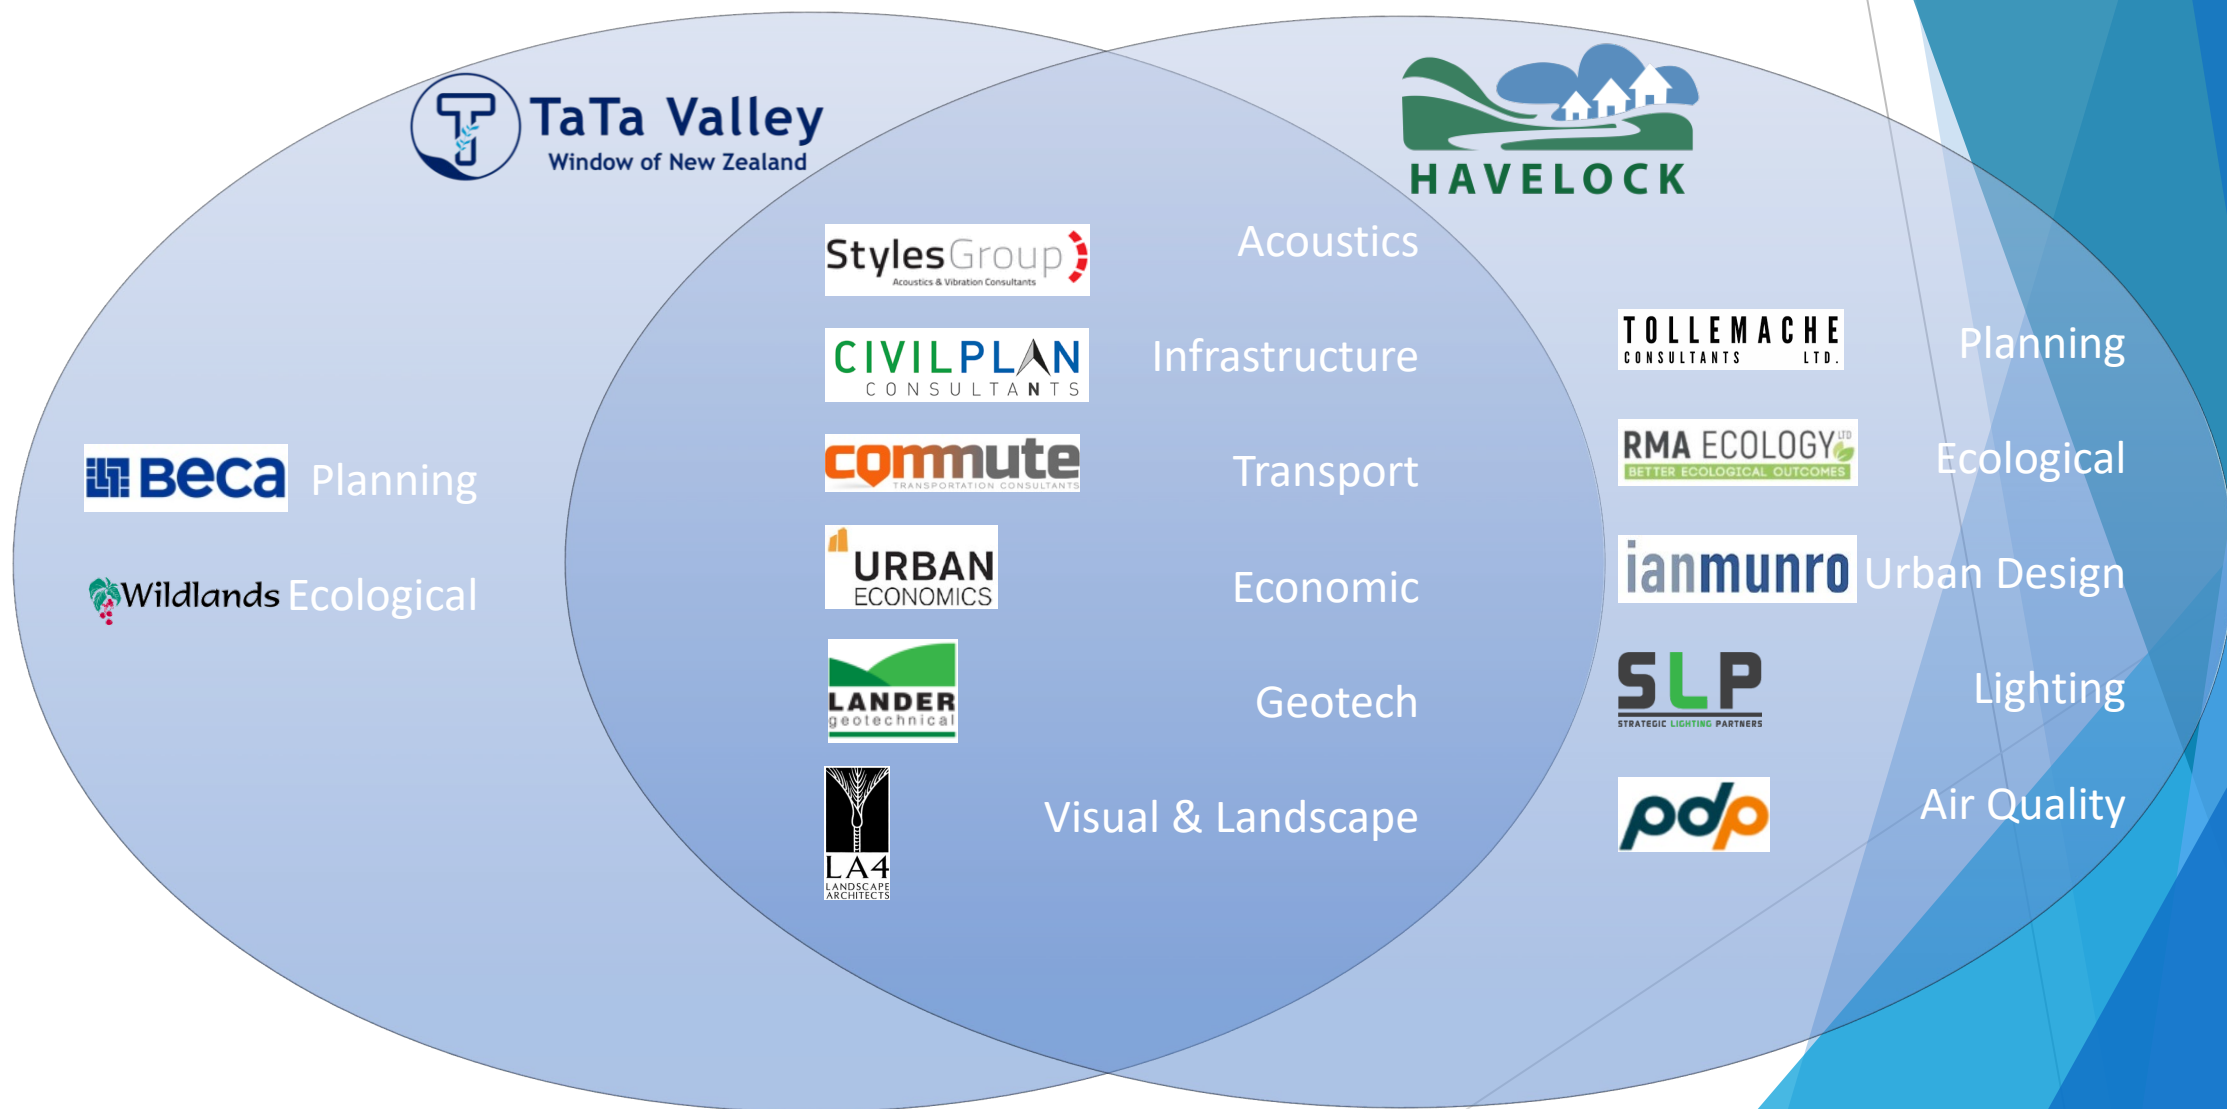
TaTa Valley
Window of New Zealand

HAVELOCK

Beca Planning

Wildlands Ecological

StylesGroup
Acoustics & Vibration Consultants
Acoustics

CIVILPLAN CONSULTANTS
Infrastructure

commute TRANSPORTATION CONSULTANTS
Transport

URBAN ECONOMICS
Economic

LANDER geotechnical
Geotech

LA4 LANDSCAPE ARCHITECTS
Visual & Landscape

TOLLEMACHE CONSULTANTS LTD.
Planning

RMA ECOLOGY LTD
BETTER ECOLOGICAL OUTCOMES
Ecological

ianmunro Urban Design

SLP
STRATEGIC LIGHTING PARTNERS
Lighting

pdp
Air Quality